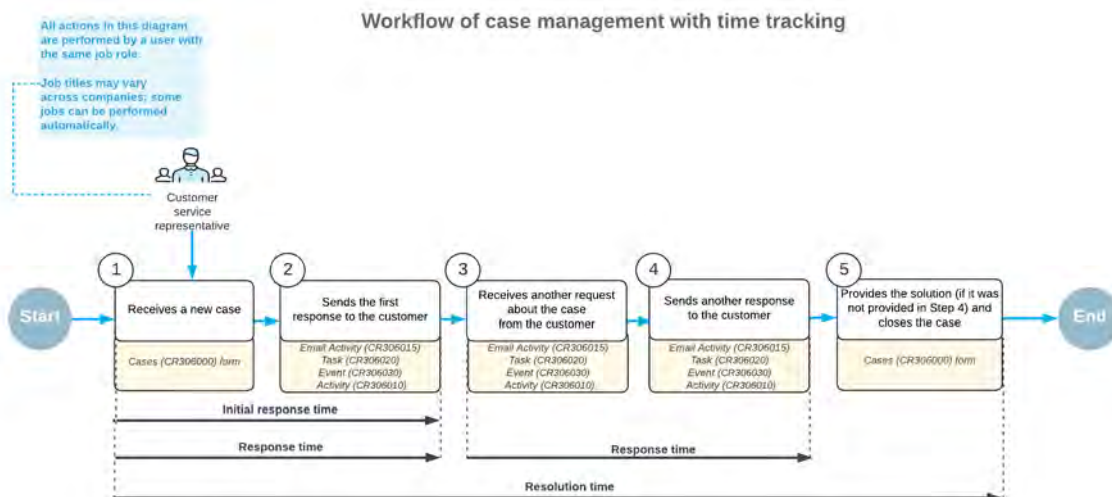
Workflow of case management with time tracking

All actions in this diagram are performed by a user with the same job role.

Job titles may vary across companies; some jobs can be performed automatically.

Customer service representative

Start

1
Receives a new case
Cases (CR306000) form

2
Sends the first response to the customer
Email Activity (CR306015)
Task (CR306020)
Event (CR306030)
Activity (CR306010)

3
Receives another request about the case from the customer
Email Activity (CR306015)
Task (CR306020)
Event (CR306030)
Activity (CR306010)

4
Sends another response to the customer
Email Activity (CR306015)
Task (CR306020)
Event (CR306030)
Activity (CR306010)

5
Provides the solution (if it was not provided in Step 4) and closes the case
Cases (CR306000) form

End

Initial response time

Response time

Response time

Resolution time